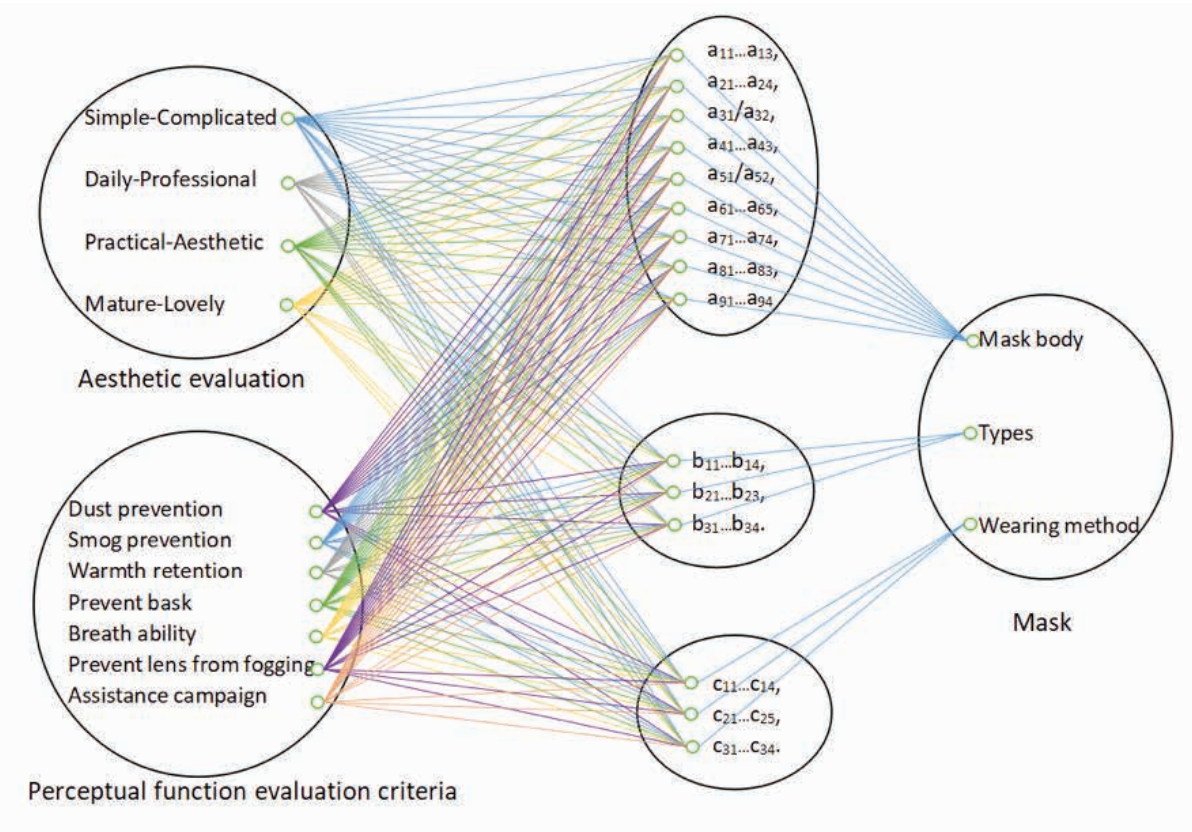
Simple-Complicated

Daily-Professional

Practical-Aesthetic

Mature-Lovely

Aesthetic evaluation

$a_{11}...a_{13}$,

$a_{21}...a_{24}$,

$a_{31}/a_{32}$,

$a_{41}...a_{43}$,

$a_{51}/a_{52}$,

$a_{61}...a_{65}$,

$a_{71}...a_{74}$,

$a_{81}...a_{83}$,

$a_{91}...a_{94}$

Mask body

Types

Wearing method

Mask

$b_{11}...b_{14}$,

$b_{21}...b_{23}$,

$b_{31}...b_{34}$.

Dust prevention

Smog prevention

Warmth retention

Prevent bask

Breath ability

Prevent lens from fogging

Assistance campaign

$c_{11}...c_{14}$,

$c_{21}...c_{25}$,

$c_{31}...c_{34}$.

Perceptual function evaluation criteria